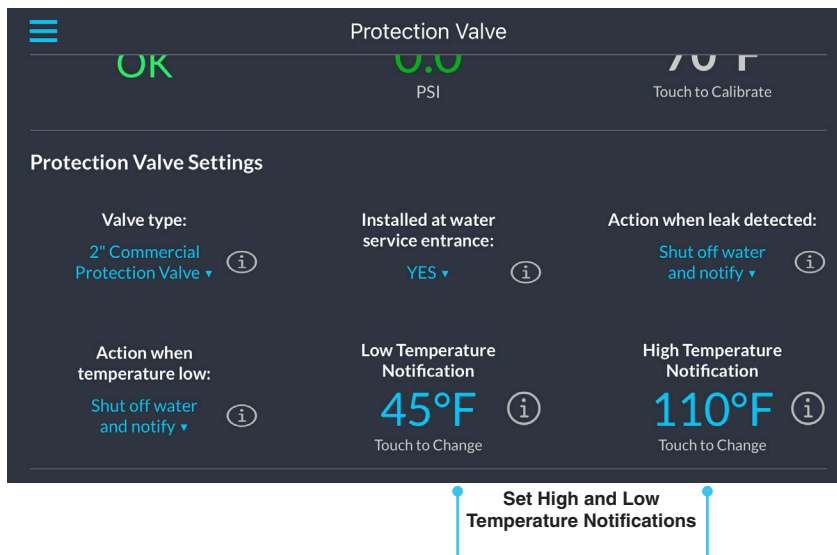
Protection Valve

OK

0.0

PSI

70°F

Touch to Calibrate

Protection Valve Settings

Valve type:

2" Commercial Protection Valve ▾

Installed at water service entrance:

YES ▾

Action when leak detected:

Shut off water and notify ▾

Action when temperature low:

Shut off water and notify ▾

Low Temperature Notification

45°F

Touch to Change

High Temperature Notification

110°F

Touch to Change

Set High and Low Temperature Notifications